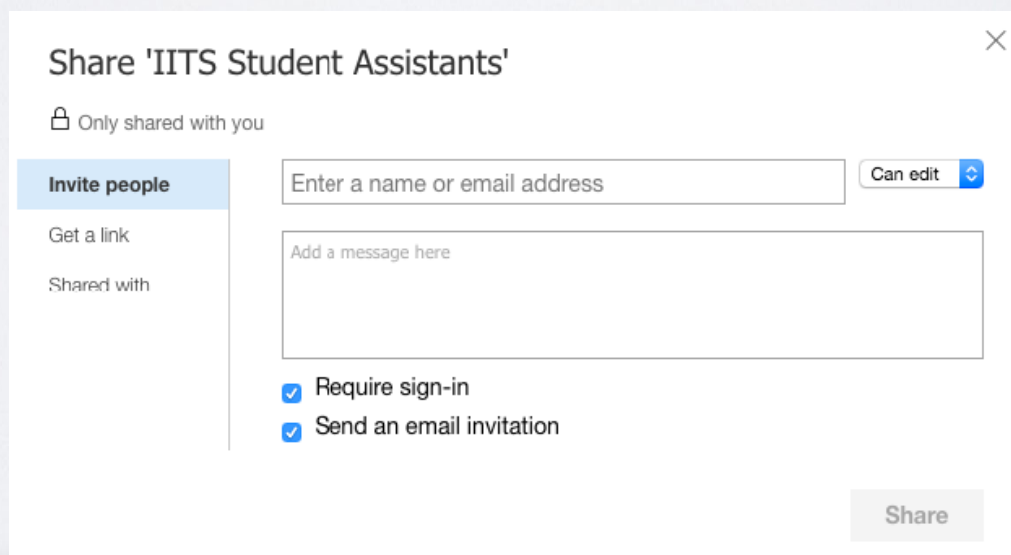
Share 'IITS Student Assistants'

Only shared with you

Invite people

Get a link

Shared with

Enter a name or email address

Can edit

Add a message here

Require sign-in

Send an email invitation

Share